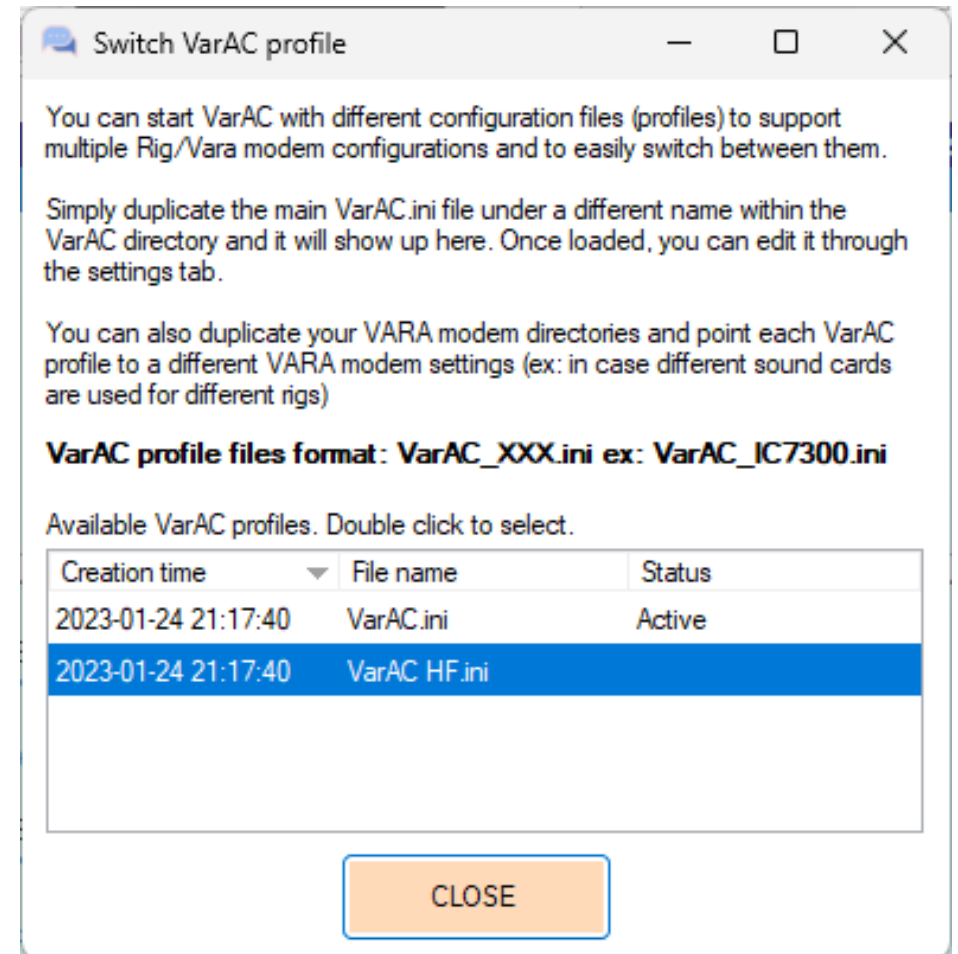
Switch VarAC profile

You can start VarAC with different configuration files (profiles) to support multiple Rig/Vara modem configurations and to easily switch between them.

Simply duplicate the main VarAC.ini file under a different name within the VarAC directory and it will show up here. Once loaded, you can edit it through the settings tab.

You can also duplicate your VARA modem directories and point each VarAC profile to a different VARA modem settings (ex: in case different sound cards are used for different rigs)

**VarAC profile files format: VarAC_XXX.ini ex: VarAC_IC7300.ini**

Available VarAC profiles. Double click to select.

| Creation time | File name | Status |
|---|---|---|
| 2023-01-24 21:17:40 | VarAC.ini | Active |
| 2023-01-24 21:17:40 | VarAC HF.ini | |

CLOSE